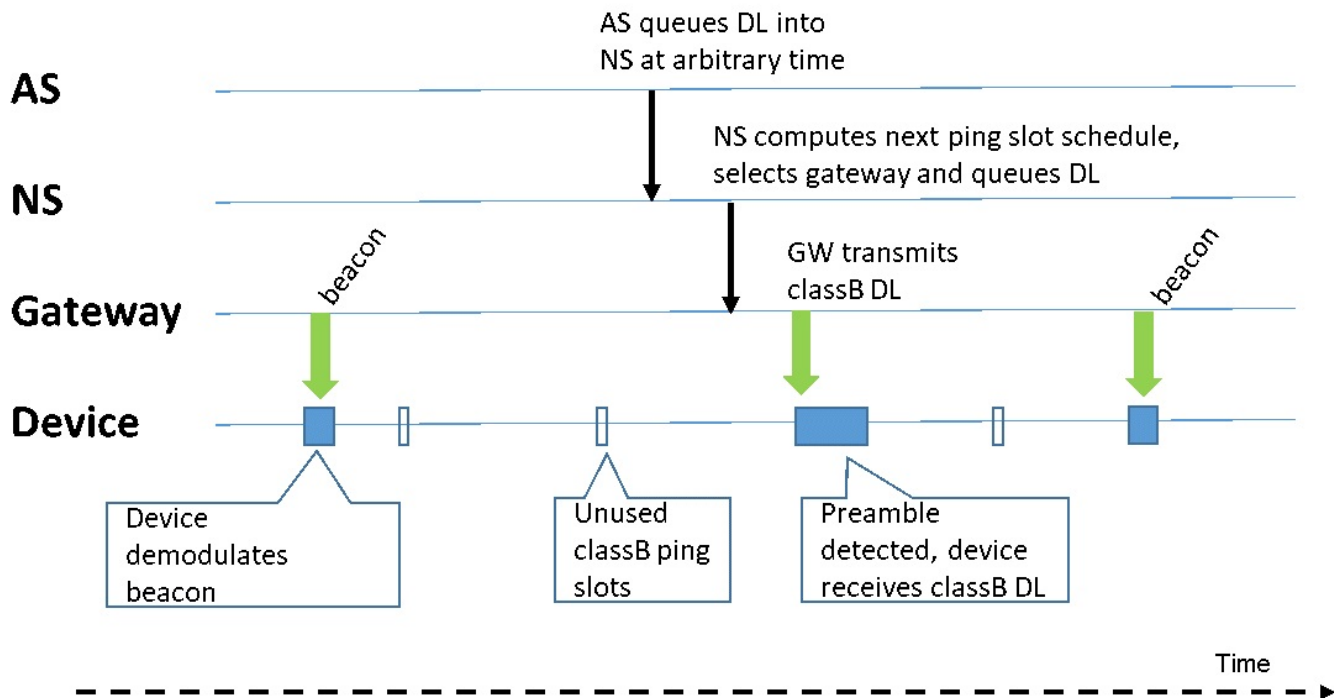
AS queues DL into NS at arbitrary time

AS

NS computes next ping slot schedule, selects gateway and queues DL

NS

beacon

GW transmits classB DL

beacon

Gateway

Device

Device demodulates beacon

Unused classB ping slots

Preamble detected, device receives classB DL

Time